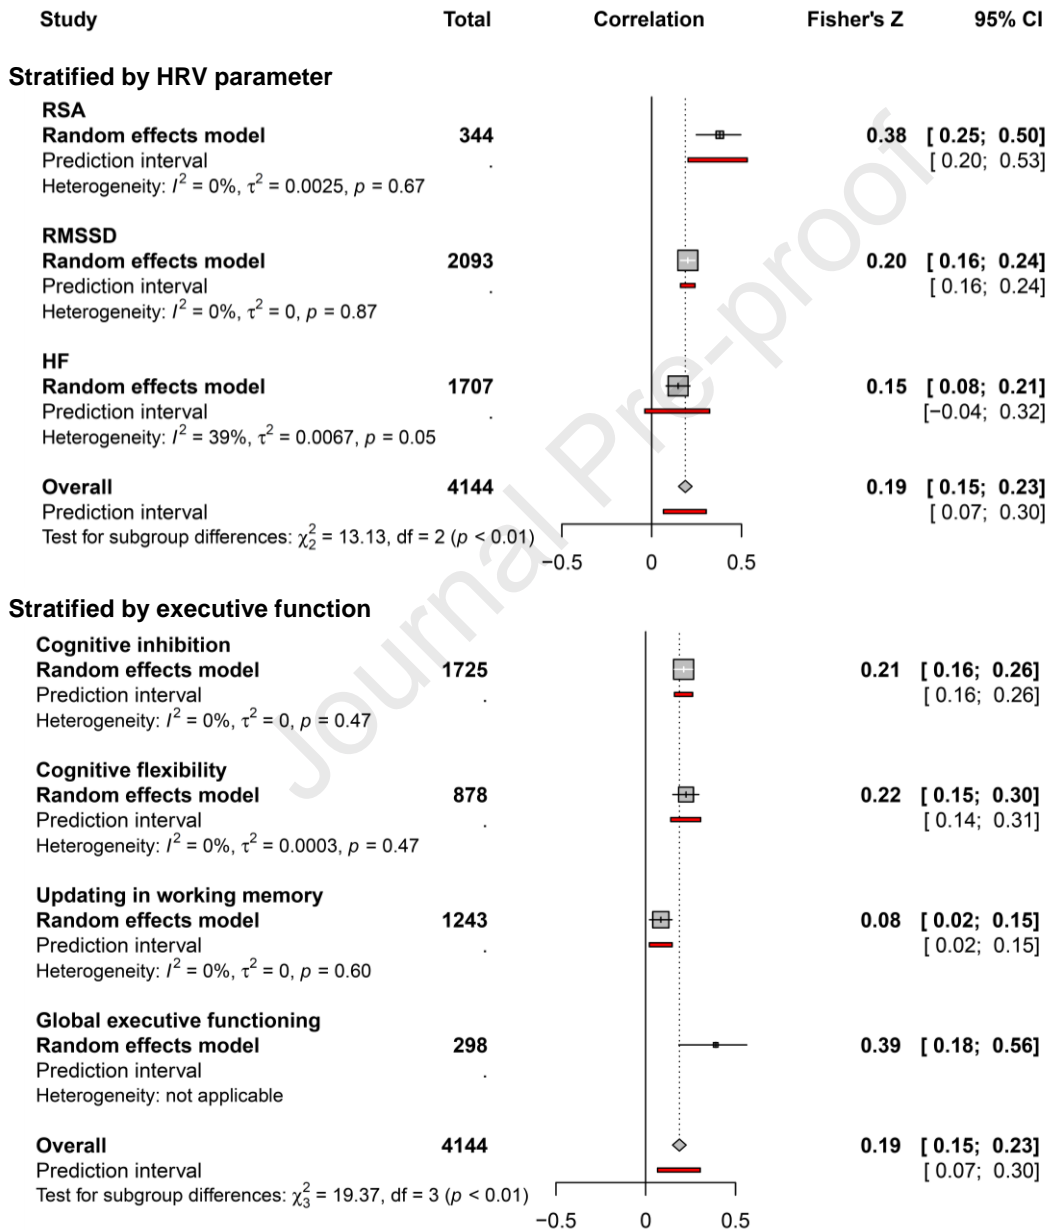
| Study | Total | Correlation | Fisher's Z | 95% CI |
|---|---|---|---|---|

**Stratified by HRV parameter**

| | | |
|---|---|---|
| **RSA** | | |
| **Random effects model** | **344** | **0.38** **[ 0.25; 0.50]** |
| Prediction interval | . | [ 0.20; 0.53] |
| Heterogeneity: $I^2$ = 0%, $\tau^2$ = 0.0025, $p$ = 0.67 | | |
| **RMSSD** | | |
| **Random effects model** | **2093** | **0.20** **[ 0.16; 0.24]** |
| Prediction interval | . | [ 0.16; 0.24] |
| Heterogeneity: $I^2$ = 0%, $\tau^2$ = 0, $p$ = 0.87 | | |
| **HF** | | |
| **Random effects model** | **1707** | **0.15** **[ 0.08; 0.21]** |
| Prediction interval | . | [−0.04; 0.32] |
| Heterogeneity: $I^2$ = 39%, $\tau^2$ = 0.0067, $p$ = 0.05 | | |
| **Overall** | **4144** | **0.19** **[ 0.15; 0.23]** |
| Prediction interval | | [ 0.07; 0.30] |
| Test for subgroup differences: $\chi^2_2$ = 13.13, df = 2 ($p$ < 0.01) | | |

−0.5 0 0.5

**Stratified by executive function**

| | | |
|---|---|---|
| **Cognitive inhibition** | | |
| **Random effects model** | **1725** | **0.21** **[ 0.16; 0.26]** |
| Prediction interval | . | [ 0.16; 0.26] |
| Heterogeneity: $I^2$ = 0%, $\tau^2$ = 0, $p$ = 0.47 | | |
| **Cognitive flexibility** | | |
| **Random effects model** | **878** | **0.22** **[ 0.15; 0.30]** |
| Prediction interval | . | [ 0.14; 0.31] |
| Heterogeneity: $I^2$ = 0%, $\tau^2$ = 0.0003, $p$ = 0.47 | | |
| **Updating in working memory** | | |
| **Random effects model** | **1243** | **0.08** **[ 0.02; 0.15]** |
| Prediction interval | . | [ 0.02; 0.15] |
| Heterogeneity: $I^2$ = 0%, $\tau^2$ = 0, $p$ = 0.60 | | |
| **Global executive functioning** | | |
| **Random effects model** | **298** | **0.39** **[ 0.18; 0.56]** |
| Prediction interval | . | |
| Heterogeneity: not applicable | | |
| **Overall** | **4144** | **0.19** **[ 0.15; 0.23]** |
| Prediction interval | | [ 0.07; 0.30] |
| Test for subgroup differences: $\chi^2_3$ = 19.37, df = 3 ($p$ < 0.01) | | |

−0.5 0 0.5

Journal Pre-proof